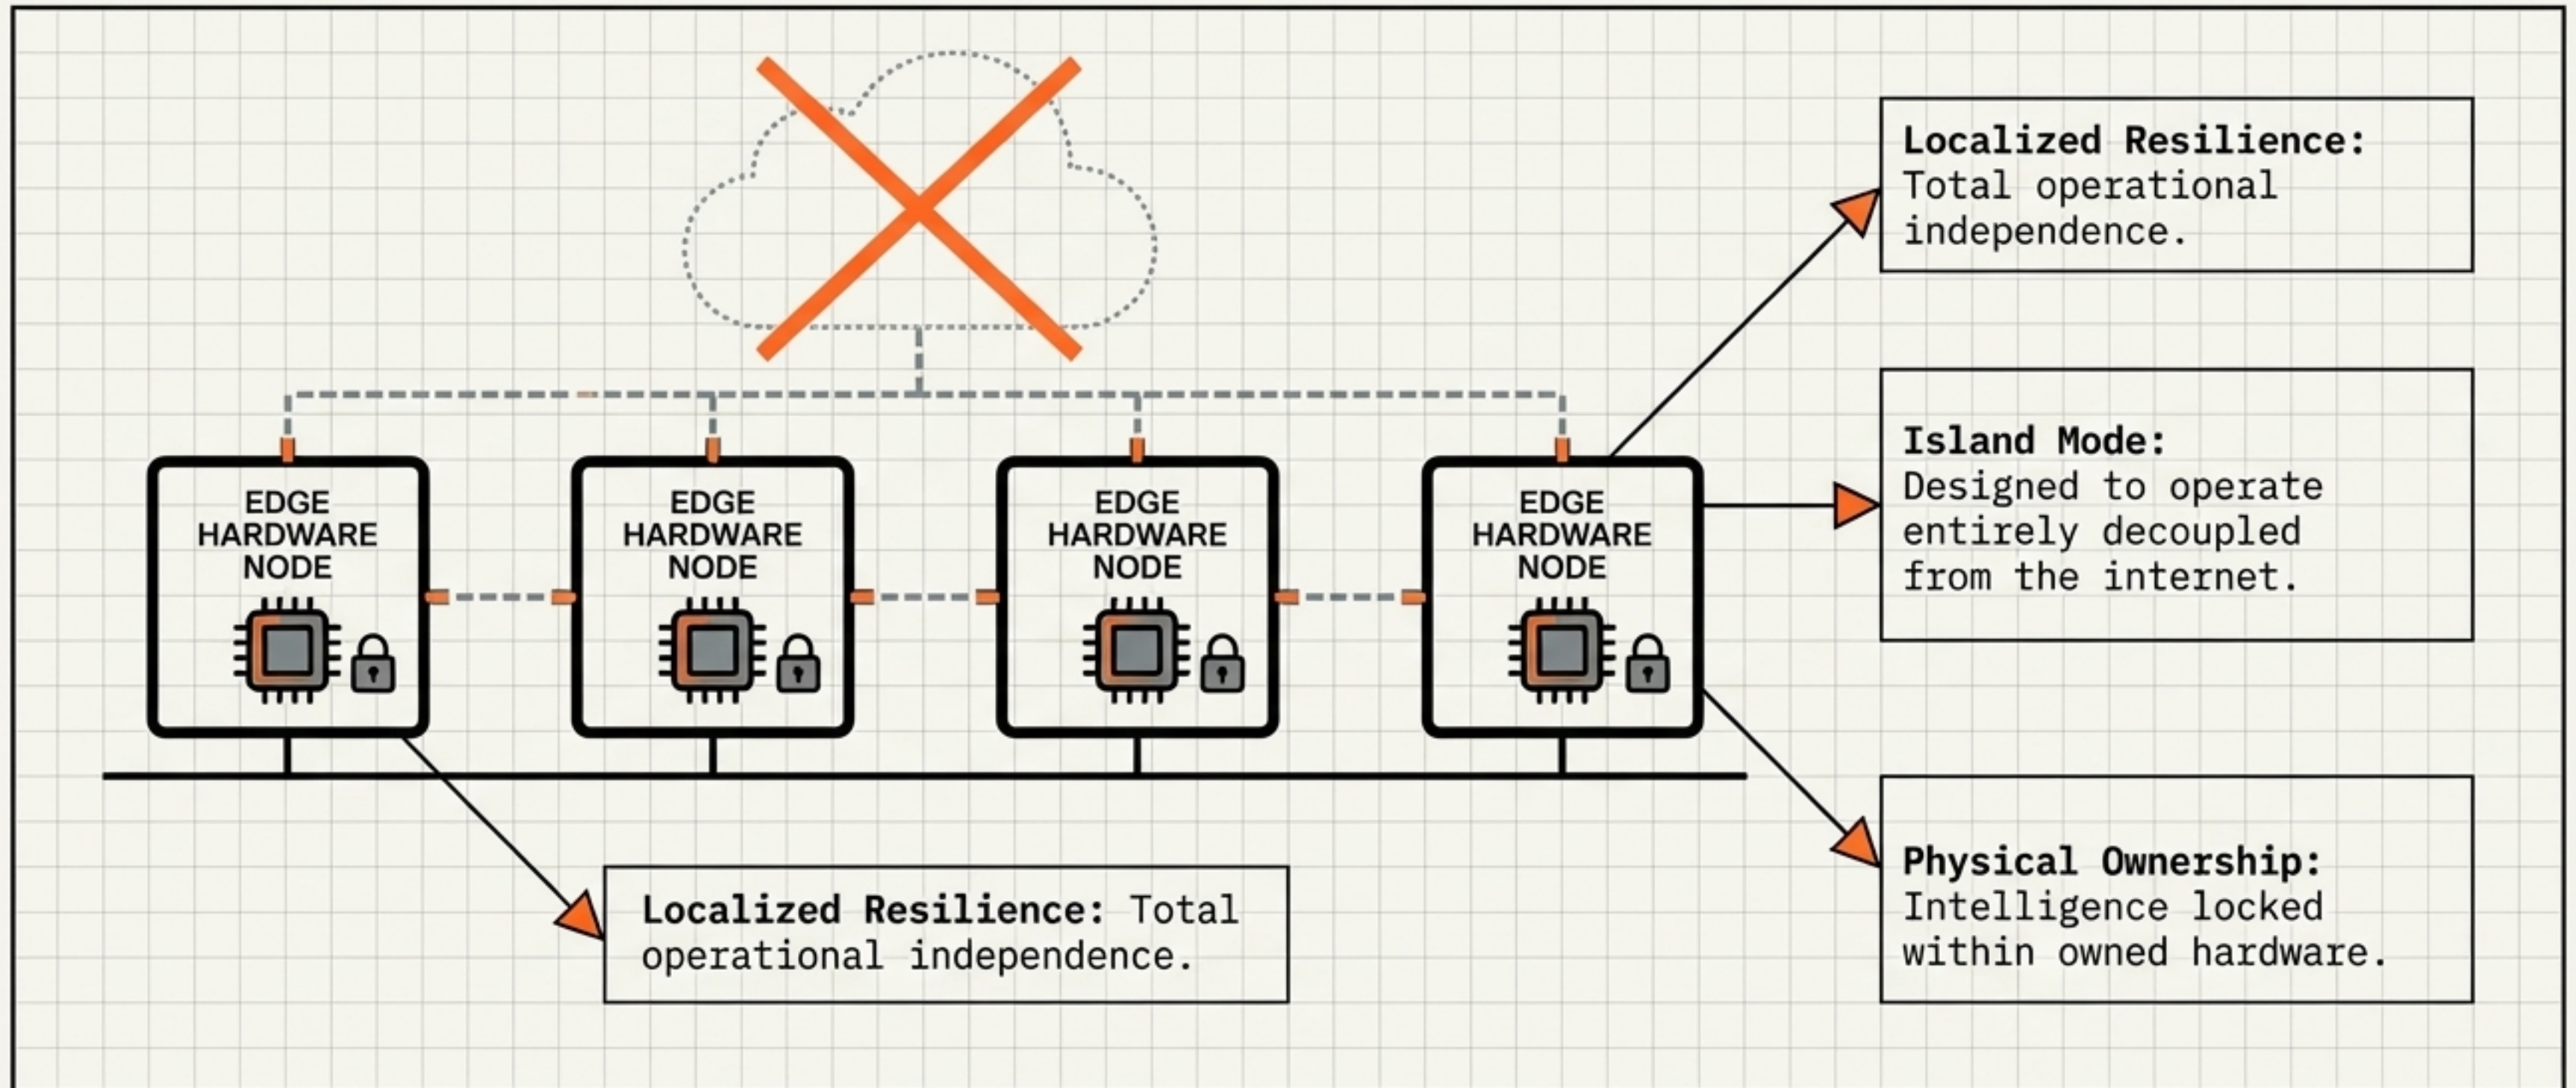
EDGE HARDWARE NODE

EDGE HARDWARE NODE

EDGE HARDWARE NODE

EDGE HARDWARE NODE

**Localized Resilience:** Total operational independence.

**Island Mode:** Designed to operate entirely decoupled from the internet.

**Physical Ownership:** Intelligence locked within owned hardware.

**Localized Resilience:** Total operational independence.